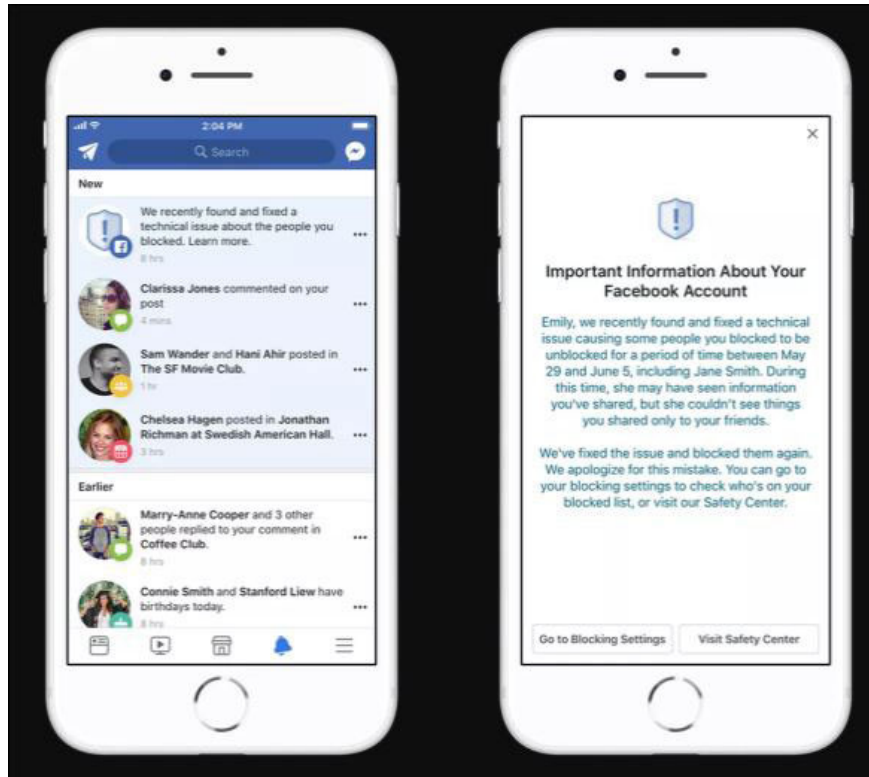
2:04 PM

Search

New

We recently found and fixed a technical issue about the people you blocked. Learn more.

8 hrs

Clarissa Jones commented on your post

4 mins

Sam Wander and Hani Ahir posted in The SF Movie Club.

1 hr

Chelsea Hagen posted in Jonathan Richman at Swedish American Hall.

3 hrs

Earlier

Marry-Anne Cooper and 3 other people replied to your comment in Coffee Club.

8 hrs

Connie Smith and Stanford Liew have birthdays today.

8 hrs

×

Important Information About Your Facebook Account

Emily, we recently found and fixed a technical issue causing some people you blocked to be unblocked for a period of time between May 29 and June 5, including Jane Smith. During this time, she may have seen information you've shared, but she couldn't see things you shared only to your friends.

We've fixed the issue and blocked them again. We apologize for this mistake. You can go to your blocking settings to check who's on your blocked list, or visit our Safety Center.

Go to Blocking Settings

Visit Safety Center